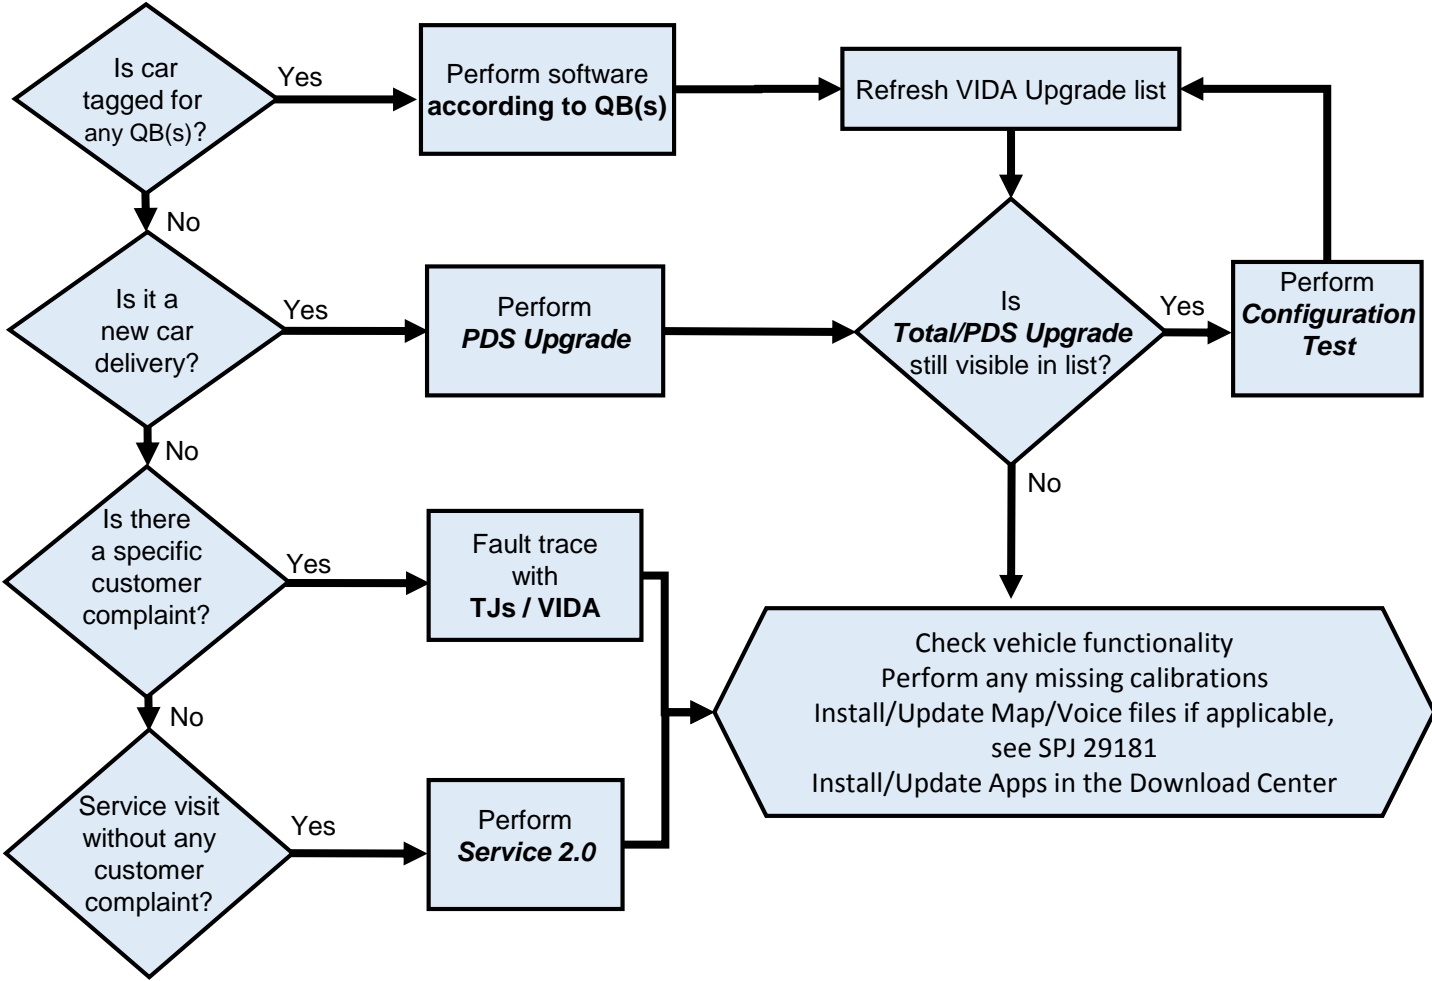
Is car tagged for any QB(s)?

Yes

Perform software **according to QB(s)**

Refresh VIDA Upgrade list

No

Is it a new car delivery?

Yes

Perform ***PDS Upgrade***

Is ***Total/PDS Upgrade*** still visible in list?

Yes

Perform ***Configuration Test***

No

Is there a specific customer complaint?

Yes

Fault trace with **TJs / VIDA**

No

No

Check vehicle functionality
Perform any missing calibrations
Install/Update Map/Voice files if applicable, see SPJ 29181
Install/Update Apps in the Download Center

Service visit without any customer complaint?

Yes

Perform ***Service 2.0***